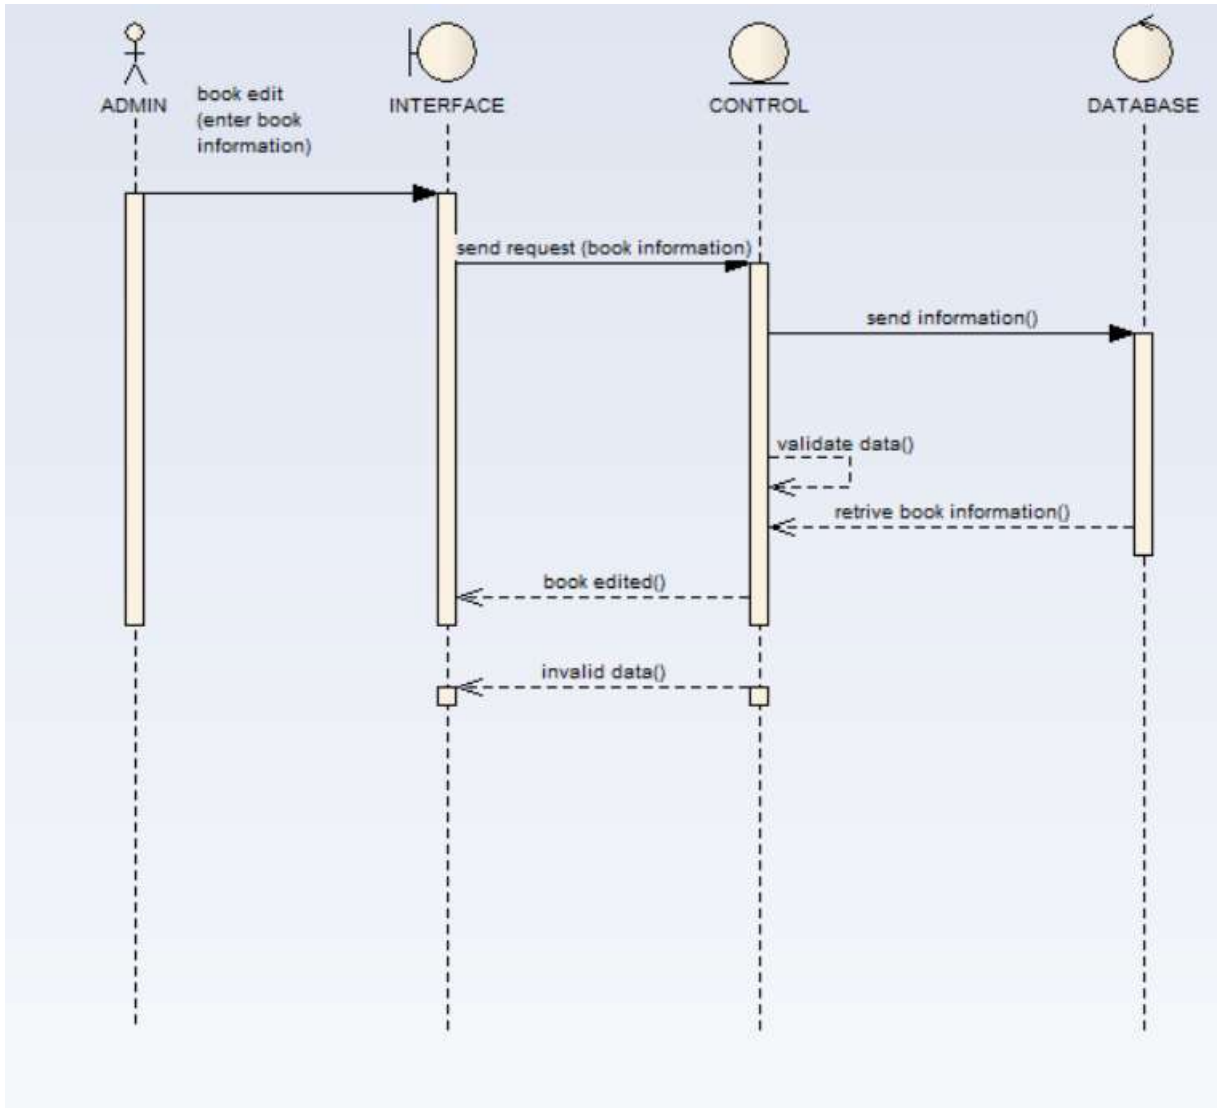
ADMIN

INTERFACE

CONTROL

DATABASE

book edit (enter book information)

send request (book information)

send information()

validate data()

retrive book information()

book edited()

invalid data()